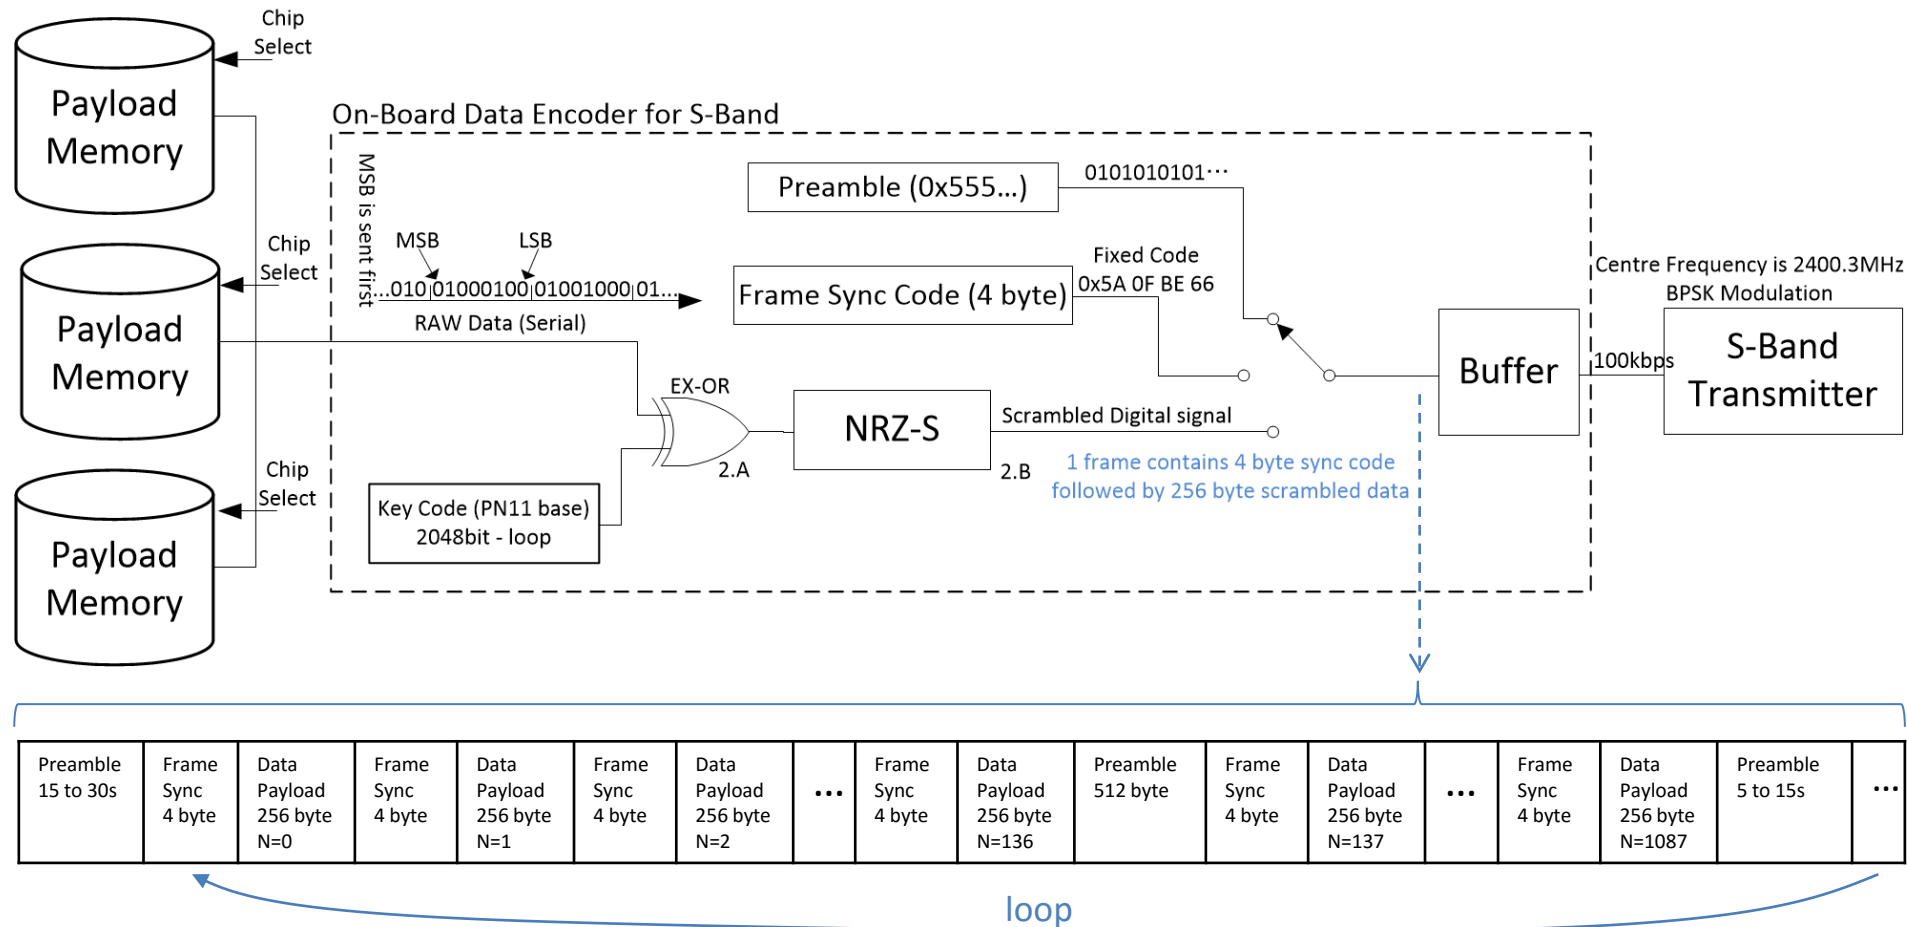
Chip Select

Payload Memory

Chip Select

Payload Memory

Chip Select

Payload Memory

On-Board Data Encoder for S-Band

MSB is sent first

MSB

LSB

...010|01000100|01001000|01...

RAW Data (Serial)

Preamble (0x555...)

0101010101···

Frame Sync Code (4 byte)

Fixed Code
0x5A 0F BE 66

EX-OR

NRZ-S

2.A

Scrambled Digital signal

2.B

Key Code (PN11 base)
2048bit - loop

1 frame contains 4 byte sync code followed by 256 byte scrambled data

Buffer

Centre Frequency is 2400.3MHz
BPSK Modulation

100kbps

S-Band Transmitter

| Preamble 15 to 30s | Frame Sync 4 byte | Data Payload 256 byte N=0 | Frame Sync 4 byte | Data Payload 256 byte N=1 | Frame Sync 4 byte | Data Payload 256 byte N=2 | ... | Frame Sync 4 byte | Data Payload 256 byte N=136 | Preamble 512 byte | Frame Sync 4 byte | Data Payload 256 byte N=137 | ... | Frame Sync 4 byte | Data Payload 256 byte N=1087 | Preamble 5 to 15s | ... |
|---|---|---|---|---|---|---|---|---|---|---|---|---|---|---|---|---|---|

loop